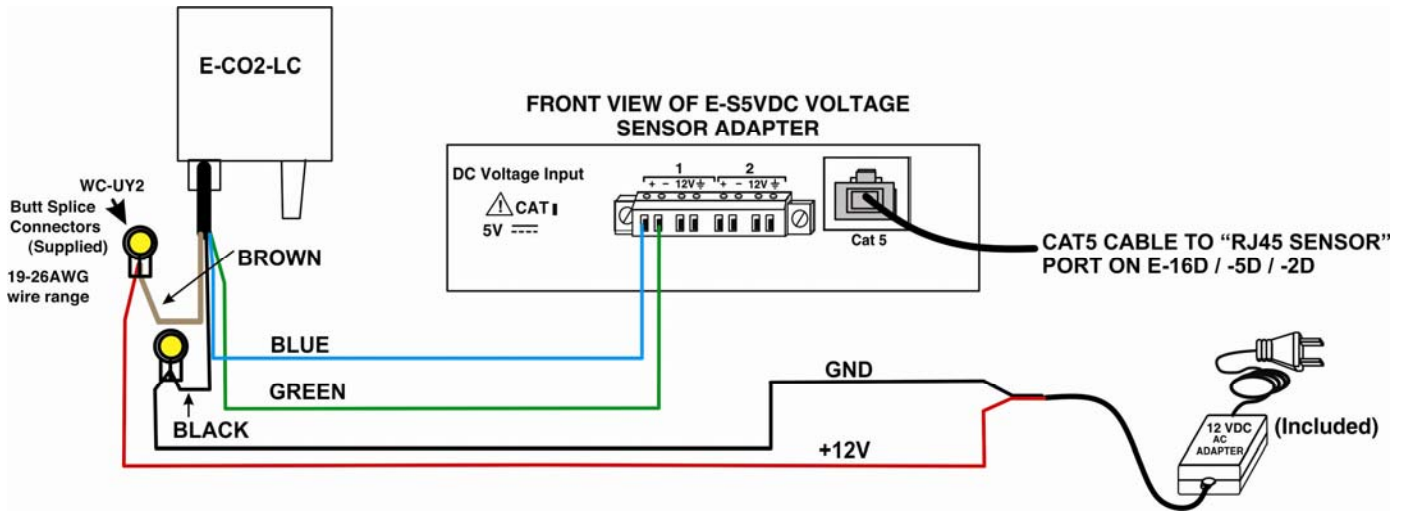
E-CO2-LC

FRONT VIEW OF E-S5VDC VOLTAGE SENSOR ADAPTER

DC Voltage Input

CAT I

5V

1

2

+ − 12V ⏚

+ − 12V ⏚

Cat 5

CAT5 CABLE TO "RJ45 SENSOR" PORT ON E-16D / -5D / -2D

WC-UY2

Butt Splice Connectors (Supplied)

19-26AWG wire range

BROWN

BLUE

GREEN

BLACK

GND

+12V

12 VDC AC ADAPTER

(Included)